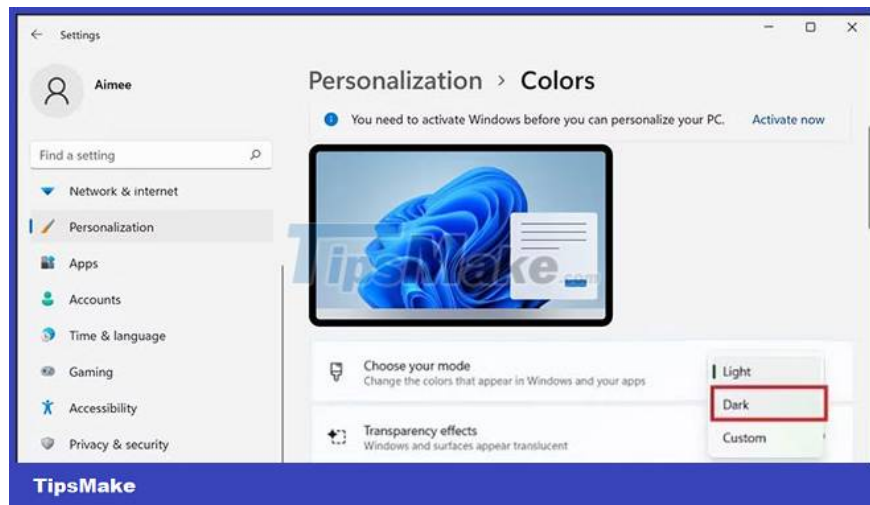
Settings

Aimee

Find a setting

Network & internet

Personalization

Apps

Accounts

Time & language

Gaming

Accessibility

Privacy & security

Personalization > Colors

You need to activate Windows before you can personalize your PC.

Activate now

TipsMake.com

Choose your mode

Change the colors that appear in Windows and your apps

Light

Dark

Custom

Transparency effects

Windows and surfaces appear translucent

TipsMake